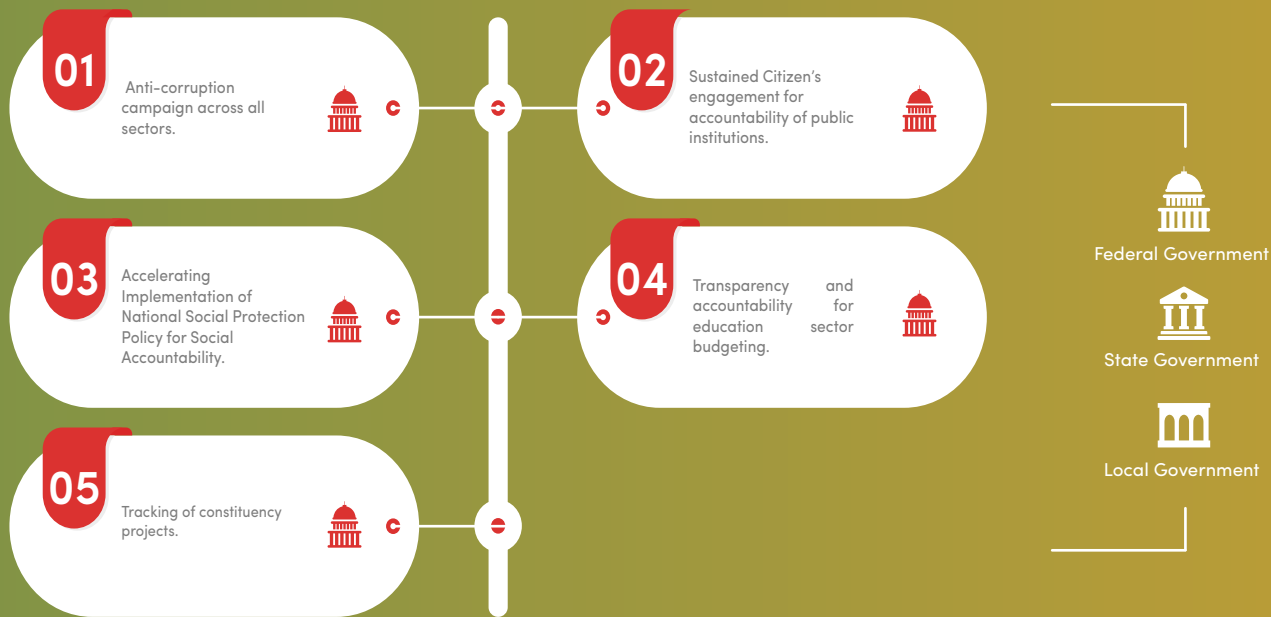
01

Anti-corruption campaign across all sectors.

02

Sustained Citizen's engagement for accountability of public institutions.

03

Accelerating Implementation of National Social Protection Policy for Social Accountability.

04

Transparency and accountability for education sector budgeting.

05

Tracking of constituency projects.

Federal Government

State Government

Local Government